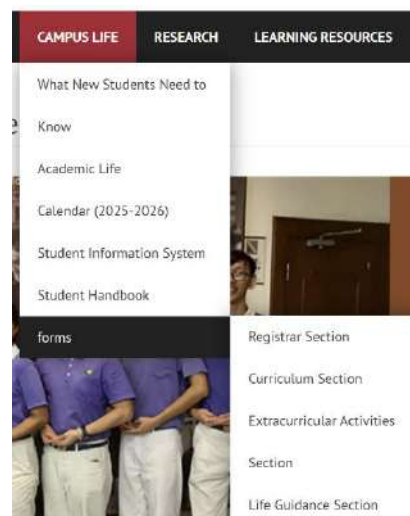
CAMPUS LIFE RESEARCH LEARNING RESOURCES

What New Students Need to Know

Academic Life

Calendar (2025-2026)

Student Information System

Student Handbook

forms

Registrar Section

Curriculum Section

Extracurricular Activities Section

Life Guidance Section